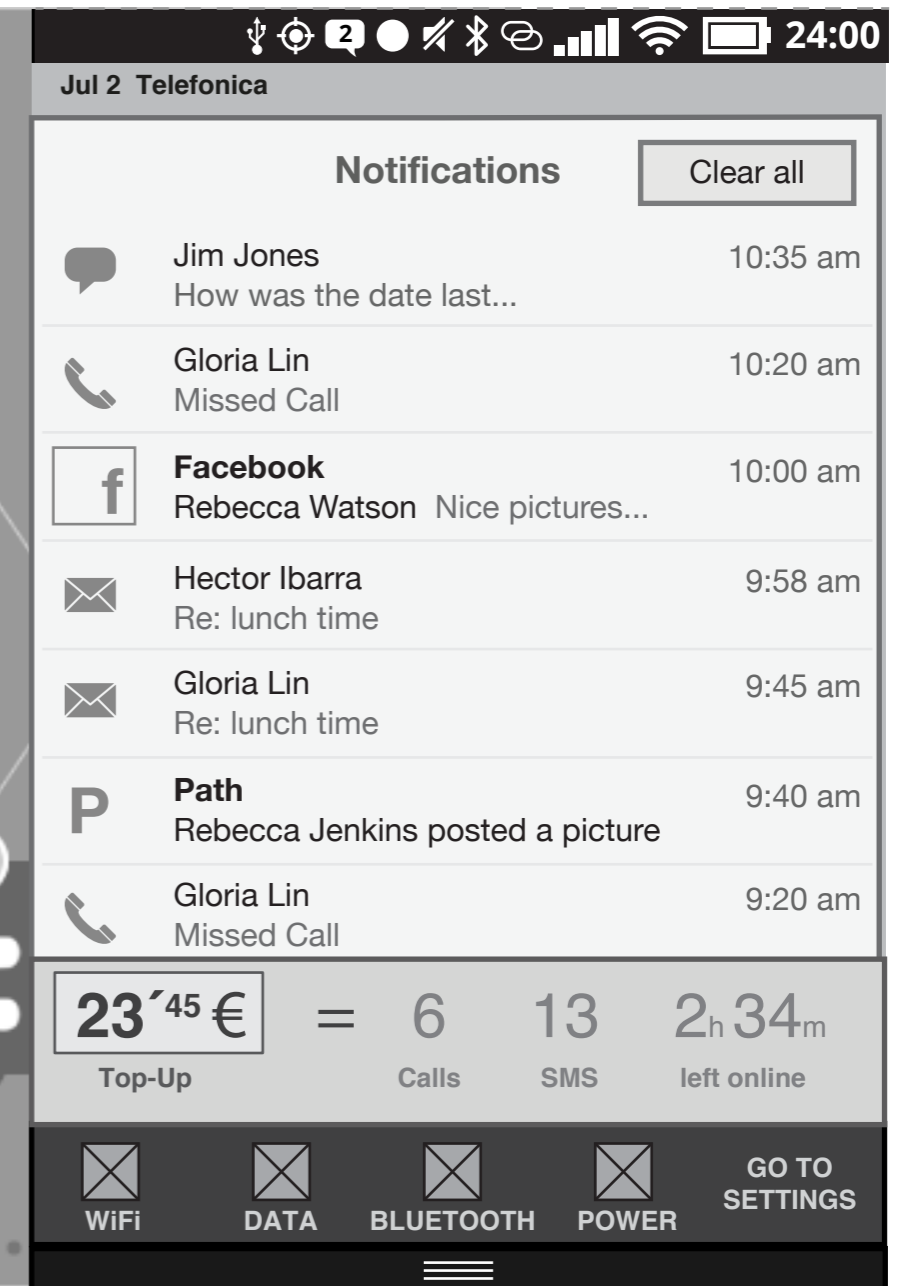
2 24:00

Jul 2 Telefonica

Notifications

Clear all

Jim Jones
How was the date last...
10:35 am

Gloria Lin
Missed Call
10:20 am

f
Facebook
Rebecca Watson Nice pictures...
10:00 am

Hector Ibarra
Re: lunch time
9:58 am

Gloria Lin
Re: lunch time
9:45 am

P
Path
Rebecca Jenkins posted a picture
9:40 am

Gloria Lin
Missed Call
9:20 am

$23^{\prime 45}$ €
Top-Up

= 6 13 2h 34m

Calls SMS left online

WiFi DATA BLUETOOTH POWER GO TO SETTINGS